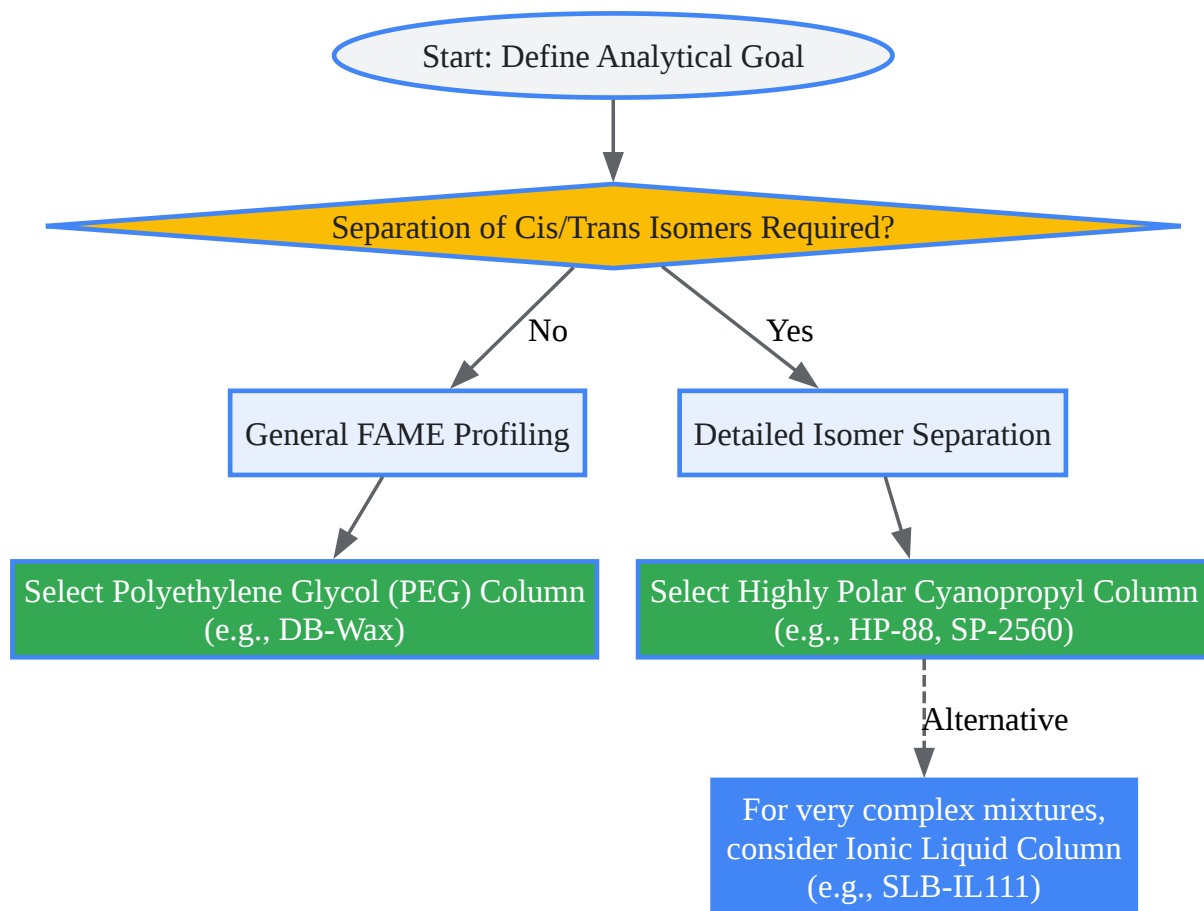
Start: Define Analytical Goal

Separation of Cis/Trans Isomers Required?

No

Yes

General FAME Profiling

Detailed Isomer Separation

Select Polyethylene Glycol (PEG) Column (e.g., DB-Wax)

Select Highly Polar Cyanopropyl Column (e.g., HP-88, SP-2560)

Alternative

For very complex mixtures, consider Ionic Liquid Column (e.g., SLB-IL111)